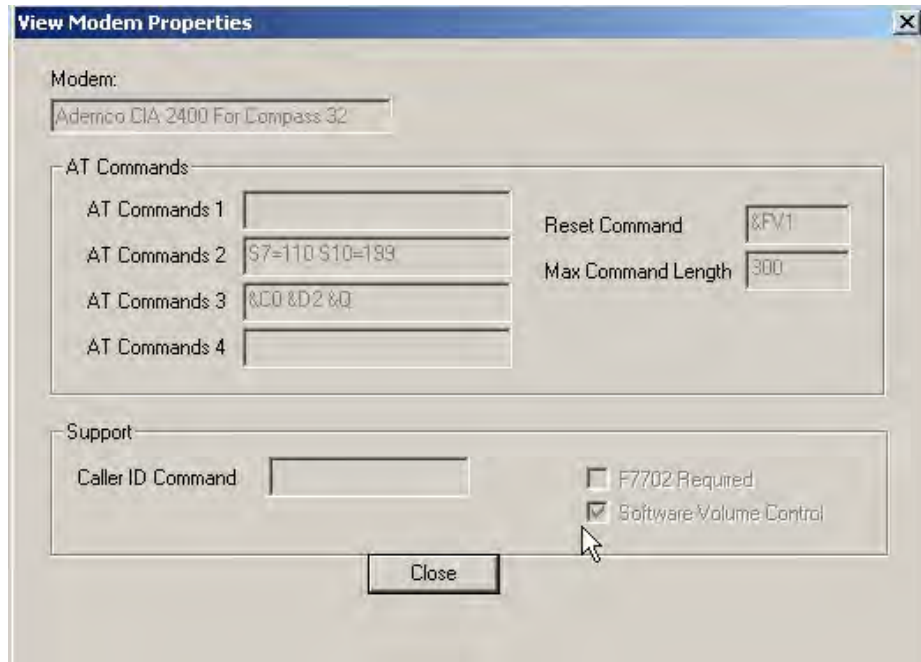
View Modem Properties

Modem:

Ademco CIA 2400 For Compass 32

AT Commands

AT Commands 1

AT Commands 2 S7=110 S10=199

AT Commands 3 &C0 &D2 &Q

AT Commands 4

Reset Command &FV1

Max Command Length 300

Support

Caller ID Command

F7702 Required

Software Volume Control

Close